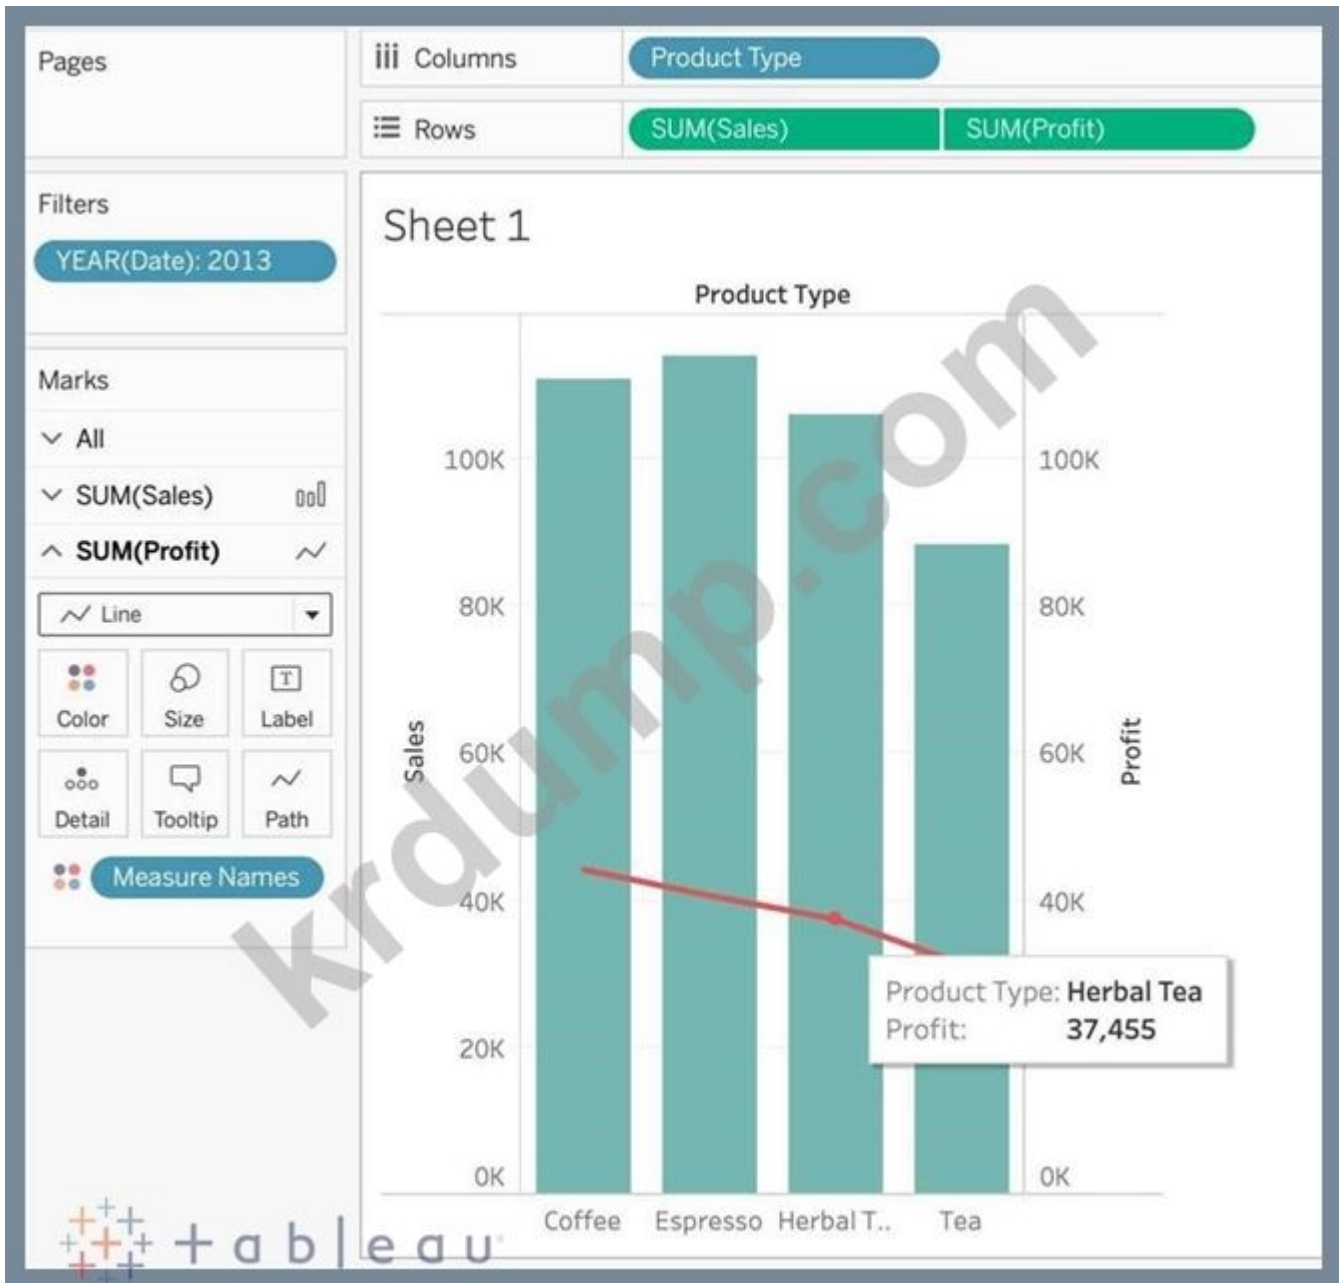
Pages

Columns Product Type

Rows SUM(Sales) SUM(Profit)

Filters

YEAR(Date): 2013

Marks

All

SUM(Sales)

SUM(Profit)

Line

Color Size Label

Detail Tooltip Path

Measure Names

Sheet 1

Product Type

Sales

100K

80K

60K

40K

20K

0K

100K

80K

60K

40K

0K

Profit

Product Type: Herbal Tea
Profit: 37,455

Coffee Espresso Herbal T.. Tea

krdump.com

tableau